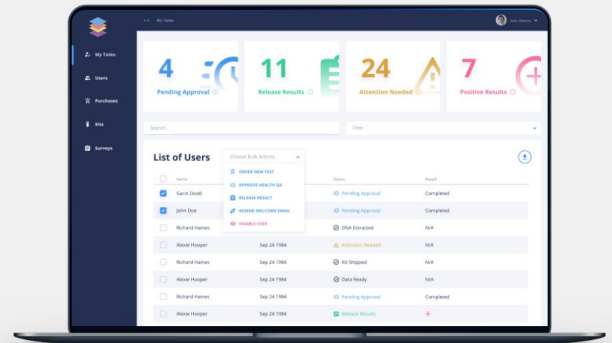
My Tasks

Sam Stevens

My Tasks
Users
Purchases
Kits
Surveys

4
Pending Approval

11
Release Results

24
Attention Needed

7
Positive Results

Search...

Filter

List of Users

Choose Bulk Actions

ORDER NEW TEST
APPROVE HEALTH QA
RELEASE RESULT
RESEND WELCOME EMAIL
DISABLE USER

| | Name | | Status | Result |
|---|---|---|---|---|
| | Garin Dodd | | Pending Approval | Completed |
| | John Doe | | Pending Approval | Completed |
| | Richard Haines | | DNA Extracted | N/A |
| | Alexie Hooper | Sep 24 1984 | Attention Needed | N/A |
| | Alexie Hooper | Sep 24 1984 | Kit Shipped | N/A |
| | Alexie Hooper | Sep 24 1984 | Data Ready | N/A |
| | Richard Haines | Sep 24 1984 | Pending Approval | Completed |
| | Alexie Hooper | Sep 24 1984 | Release Results | + |